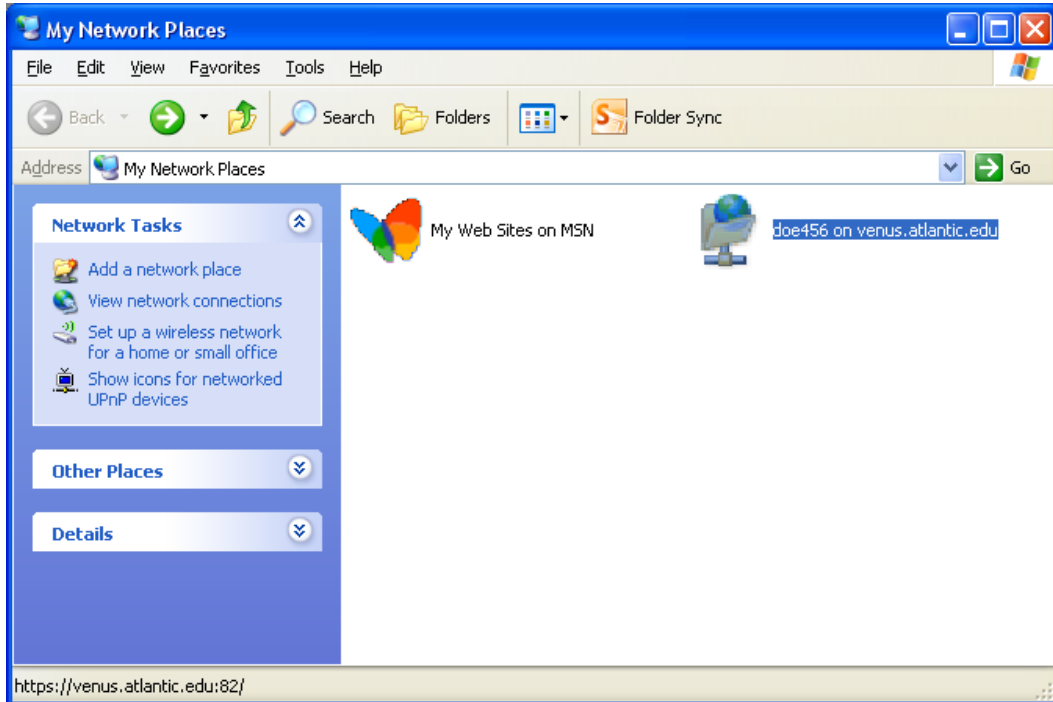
My Network Places

File Edit View Favorites Tools Help

Back Search Folders Folder Sync

Address My Network Places Go

Network Tasks

Add a network place
View network connections
Set up a wireless network for a home or small office
Show icons for networked UPnP devices

Other Places

Details

My Web Sites on MSN

doe456 on venus.atlantic.edu

https://venus.atlantic.edu:82/